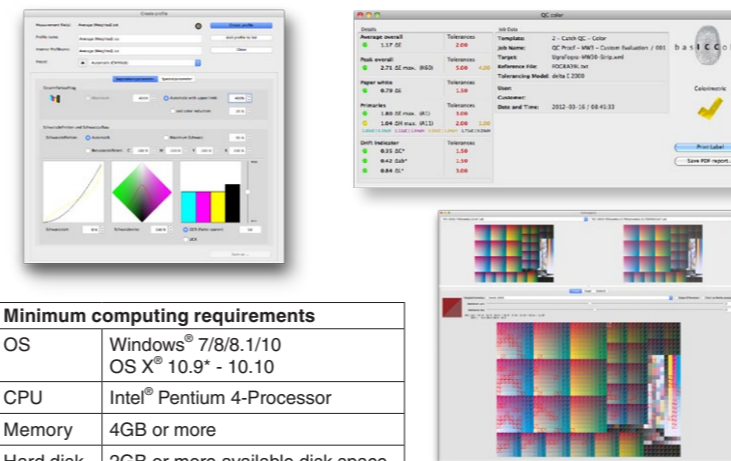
Create profile

Create profile

Clone

QC color

Details

Average overall

Tolerances

1.17 ΔE

2.00

Peak overall

Tolerances

2.71 ΔE max. (K63)

5.00

Paper white

Tolerances

0.79 ΔE

1.50

Primaries

Tolerances

1.80 ΔE max. (K1)

3.00

1.04 ΔH max. (K1)

2.00

Drift indicator

Tolerances

0.35 ΔC*

1.50

0.42 ΔL*

1.50

0.84 ΔE*

3.00

Job Data

Template:

2 - Catch QC - Color

Job Name:

QC Proof - MW3 - Custom Evaluation / 001

Target:

Reference File:

FOGRA39L.txt

Tolerancing Model:

delta E 2000

User:

Customer:

Date and Time:

2012-03-16 / 08:43:33

basICColor

Colorimetric

Print Label

Save PDF report...

| Minimum computing requirements | |
|---|---|
| OS | Windows® 7/8/8.1/10<br>OS X® 10.9* - 10.10 |
| CPU | Intel® Pentium 4-Processor |
| Memory | 4GB or more |
| Hard disk | 2GB or more available disk space |